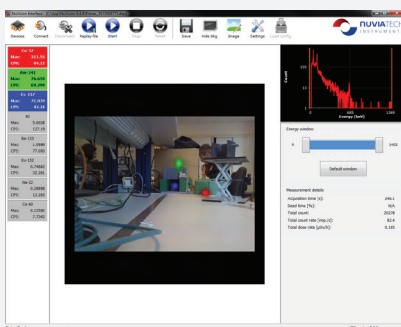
Devices Connect Disconnect Replay file Start Stop Reset Save Vide blog Image Settings Load config

NUVIATECH INSTRUMENTS

Co-57
Max: 111.55
CPS: 44.12

Am-241
Max: 76.650
CPS: 68.490

Cs-137
Max: 71.078
CPS: 62.18

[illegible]
Max: 5.6038
CPS: 127.78

Ba-133
Max: 1.1986
CPS: 77.000

Eu-152
Max: 0.7462
CPS: 32.262

Na-22
Max: 0.2698
CPS: 12.281

Co-60
Max: 0.1596
CPS: 7.7342

Count
Energy (keV)

Energy window
0
1400

Default window

Measurement details
Acquisition time (s): 246.1
Dead time (%): N/A
Total count: 20278
Total count rate (imp./s): 82.4
Total dose rate (µSv/h): 0.181